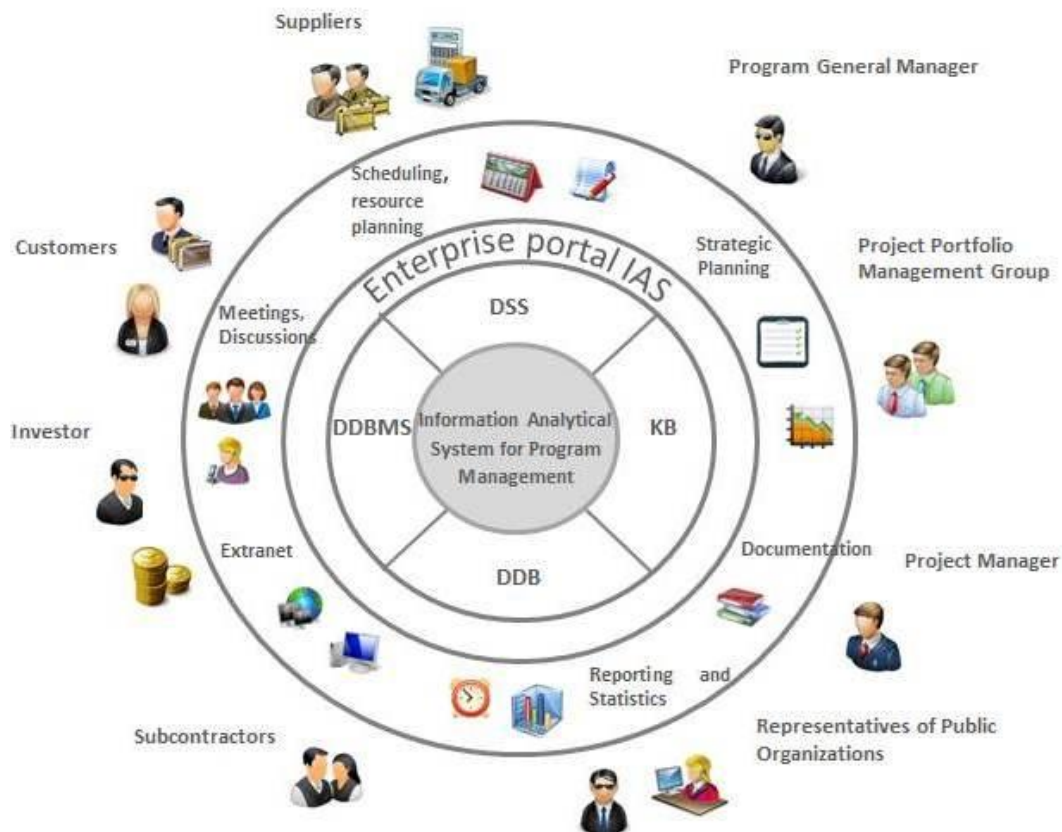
Suppliers

Program General Manager

Scheduling, resource planning

Customers

Enterprise portal IAS

Strategic Planning

Project Portfolio Management Group

Meetings, Discussions

DSS

DDBMS

Information Analytical System for Program Management

KB

Investor

Extranet

DDB

Documentation

Project Manager

Reporting and Statistics

Subcontractors

Representatives of Public Organizations